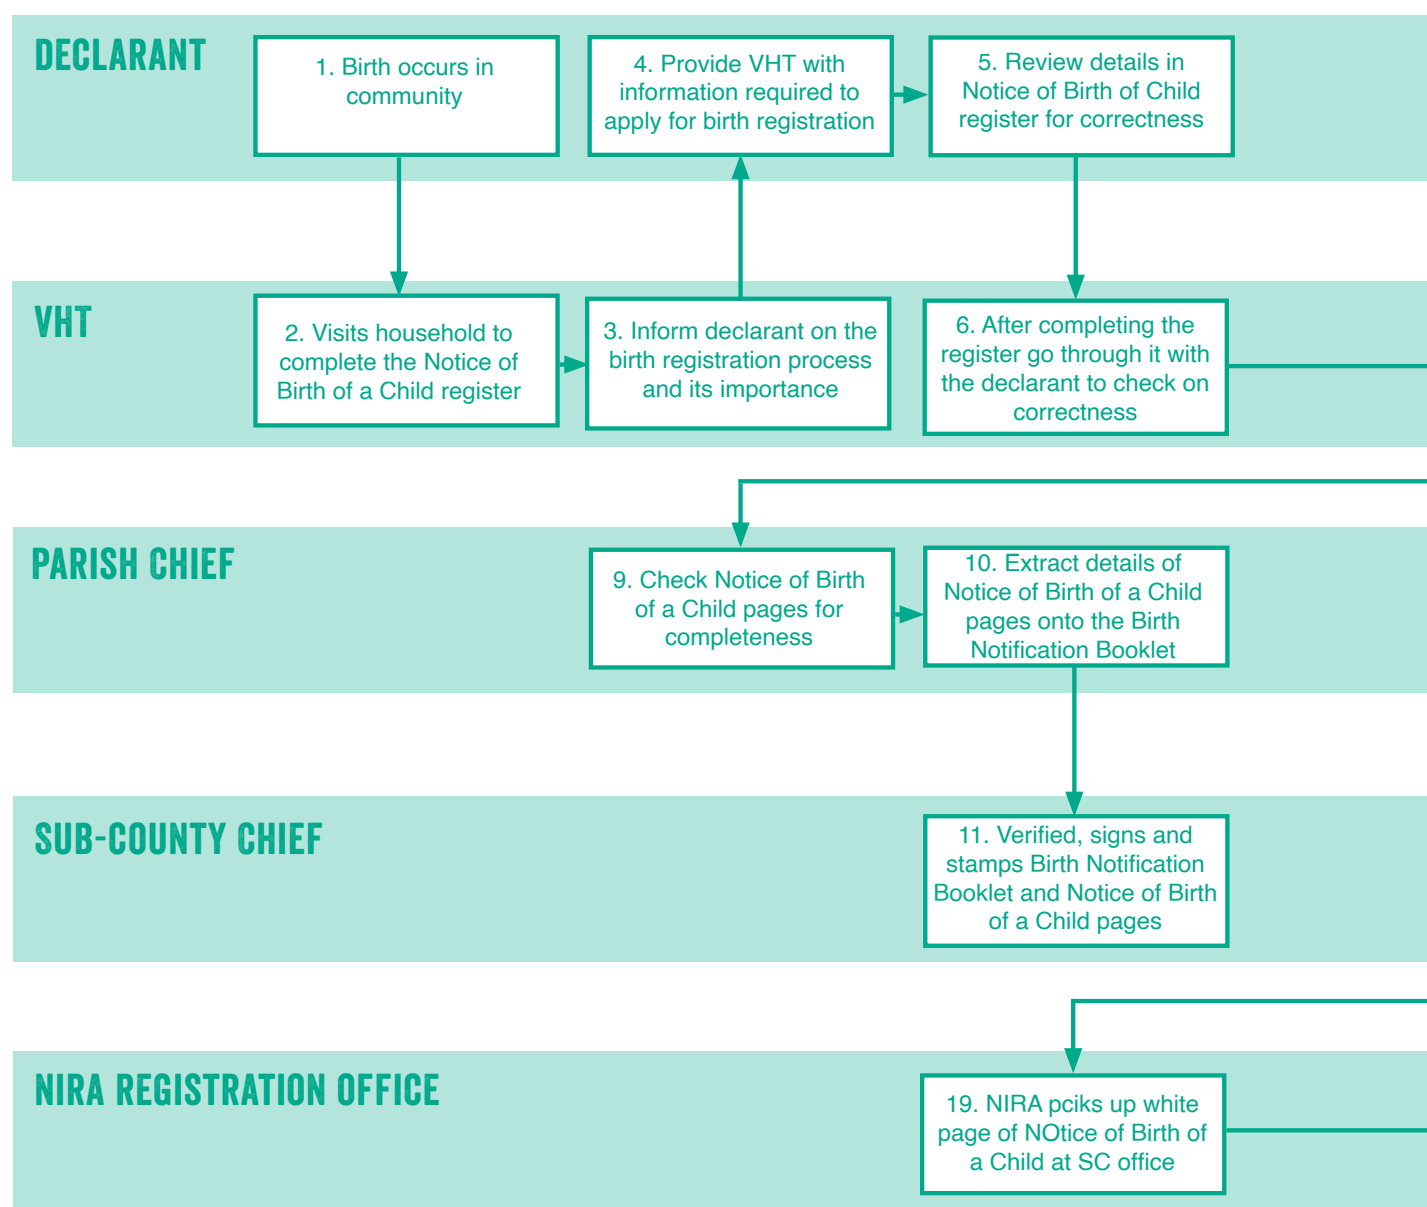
DECLARANT

1. Birth occurs in community

4. Provide VHT with information required to apply for birth registration

5. Review details in Notice of Birth of Child register for correctness

VHT

2. Visits household to complete the Notice of Birth of a Child register

3. Inform declarant on the birth registration process and its importance

6. After completing the register go through it with the declarant to check on correctness

PARISH CHIEF

9. Check Notice of Birth of a Child pages for completeness

10. Extract details of Notice of Birth of a Child pages onto the Birth Notification Booklet

SUB-COUNTY CHIEF

11. Verified, signs and stamps Birth Notification Booklet and Notice of Birth of a Child pages

NIRA REGISTRATION OFFICE

19. NIRA pciks up white page of NOtice of Birth of a Child at SC office